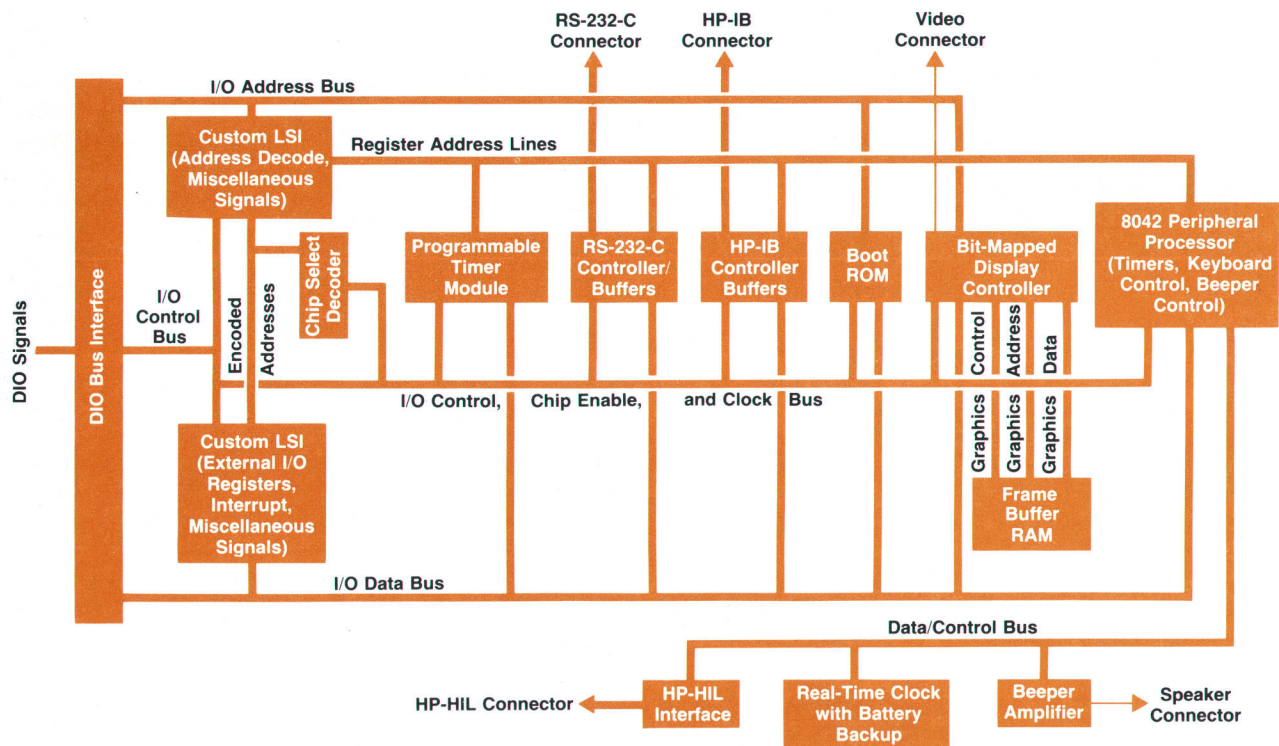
RS-232-C Connector

HP-IB Connector

Video Connector

I/O Address Bus

Custom LSI (Address Decode, Miscellaneous Signals)

Register Address Lines

8042 Peripheral Processor (Timers, Keyboard Control, Beeper Control)

Chip Select Decoder

Programmable Timer Module

RS-232-C Controller/ Buffers

HP-IB Controller Buffers

Boot ROM

Bit-Mapped Display Controller

DIO Signals

DIO Bus Interface

I/O Control Bus

Encoded

Addresses

Control

Address

Data

I/O Control,

Chip Enable,

and Clock

Bus

Graphics

Graphics

Graphics

Custom LSI (External I/O Registers, Interrupt, Miscellaneous Signals)

Frame Buffer RAM

I/O Data Bus

Data/Control Bus

HP-HIL Connector

HP-HIL Interface

Real-Time Clock with Battery Backup

Beeper Amplifier

Speaker Connector